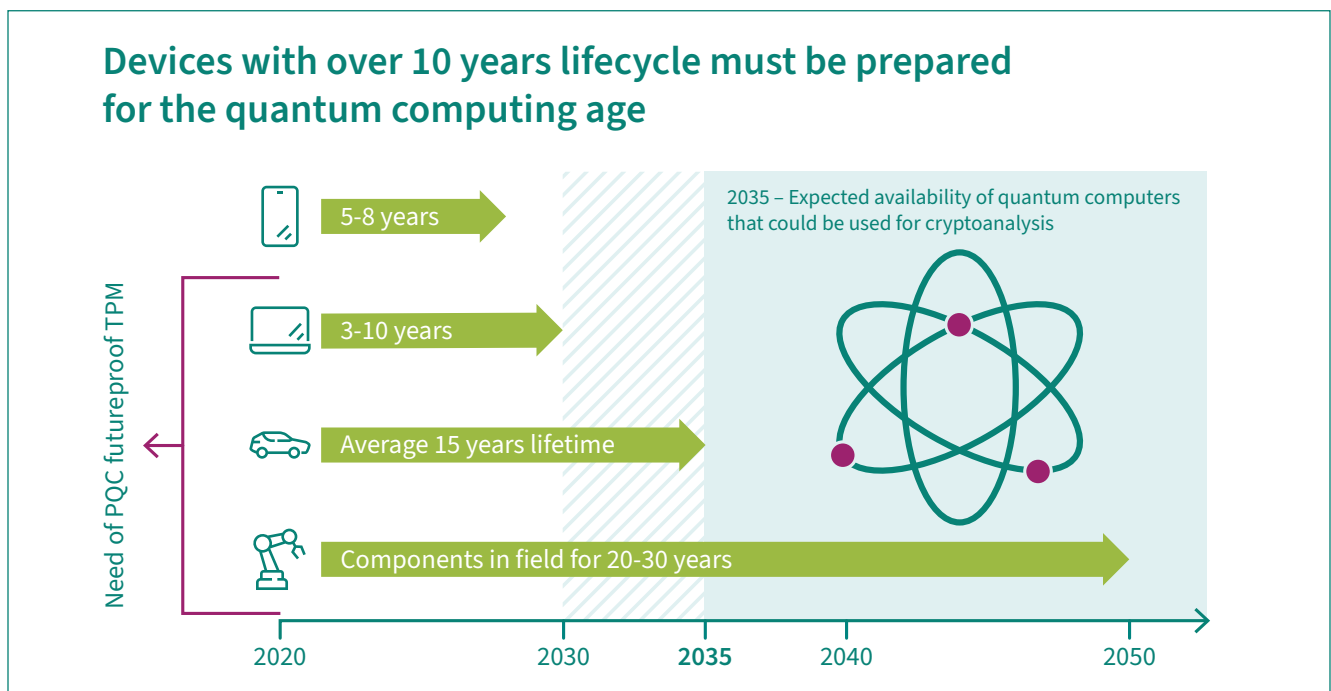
Devices with over 10 years lifecycle must be prepared for the quantum computing age

5-8 years

2035 – Expected availability of quantum computers that could be used for cryptoanalysis

3-10 years

Need of PQC futureproof TPM

Average 15 years lifetime

Components in field for 20-30 years

2020

2030

2035

2040

2050